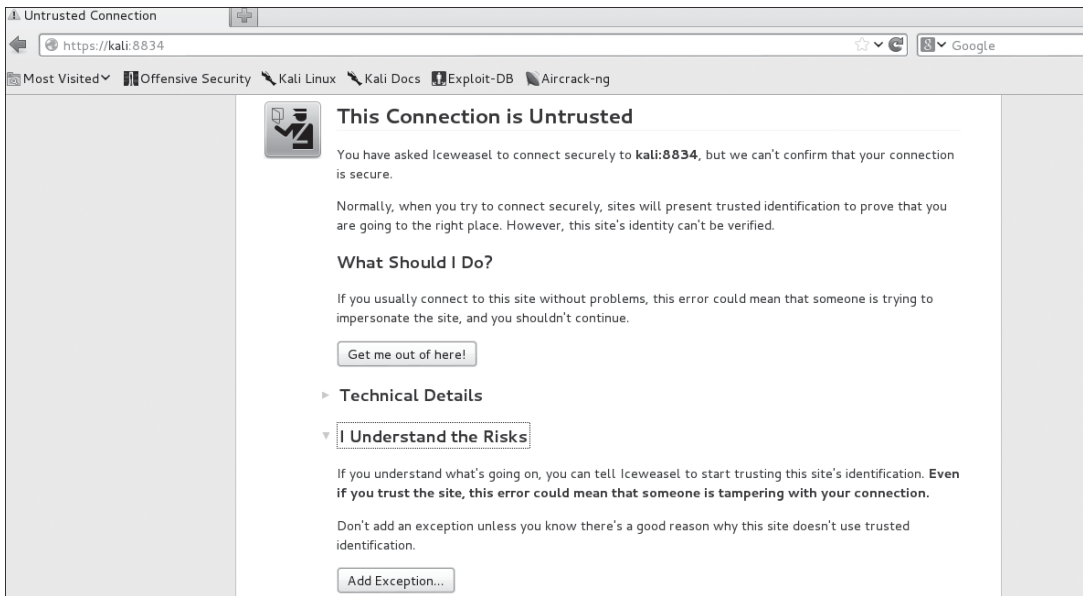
Untrusted Connection

https://kali:8834

Google

Most Visited Offensive Security Kali Linux Kali Docs Exploit-DB Aircrack-ng

This Connection is Untrusted

You have asked Iceweasel to connect securely to **kali:8834**, but we can't confirm that your connection is secure.

Normally, when you try to connect securely, sites will present trusted identification to prove that you are going to the right place. However, this site's identity can't be verified.

What Should I Do?

If you usually connect to this site without problems, this error could mean that someone is trying to impersonate the site, and you shouldn't continue.

Get me out of here!

Technical Details

I Understand the Risks

If you understand what's going on, you can tell Iceweasel to start trusting this site's identification. **Even if you trust the site, this error could mean that someone is tampering with your connection.**

Don't add an exception unless you know there's a good reason why this site doesn't use trusted identification.

Add Exception...